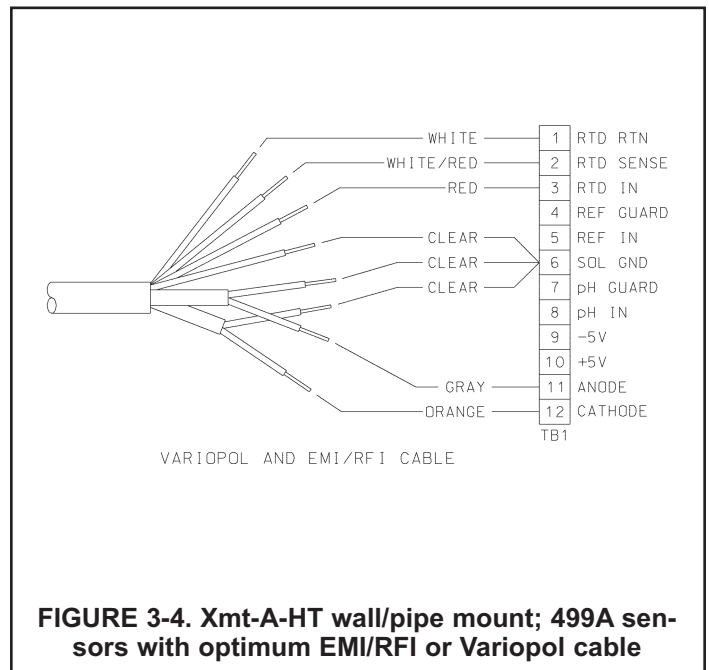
WHITE
WHITE/RED
RED
CLEAR
CLEAR
CLEAR
GRAY
ORANGE

| | |
|---|---|
| 1 | RTD RTN |
| 2 | RTD SENSE |
| 3 | RTD IN |
| 4 | REF GUARD |
| 5 | REF IN |
| 6 | SOL GND |
| 7 | pH GUARD |
| 8 | pH IN |
| 9 | -5V |
| 10 | +5V |
| 11 | ANODE |
| 12 | CATHODE |

TB1

VARIOPOL AND EMI/RFI CABLE

FIGURE 3-4. Xmt-A-HT wall/pipe mount; 499A sensors with optimum EMI/RFI or Variopol cable